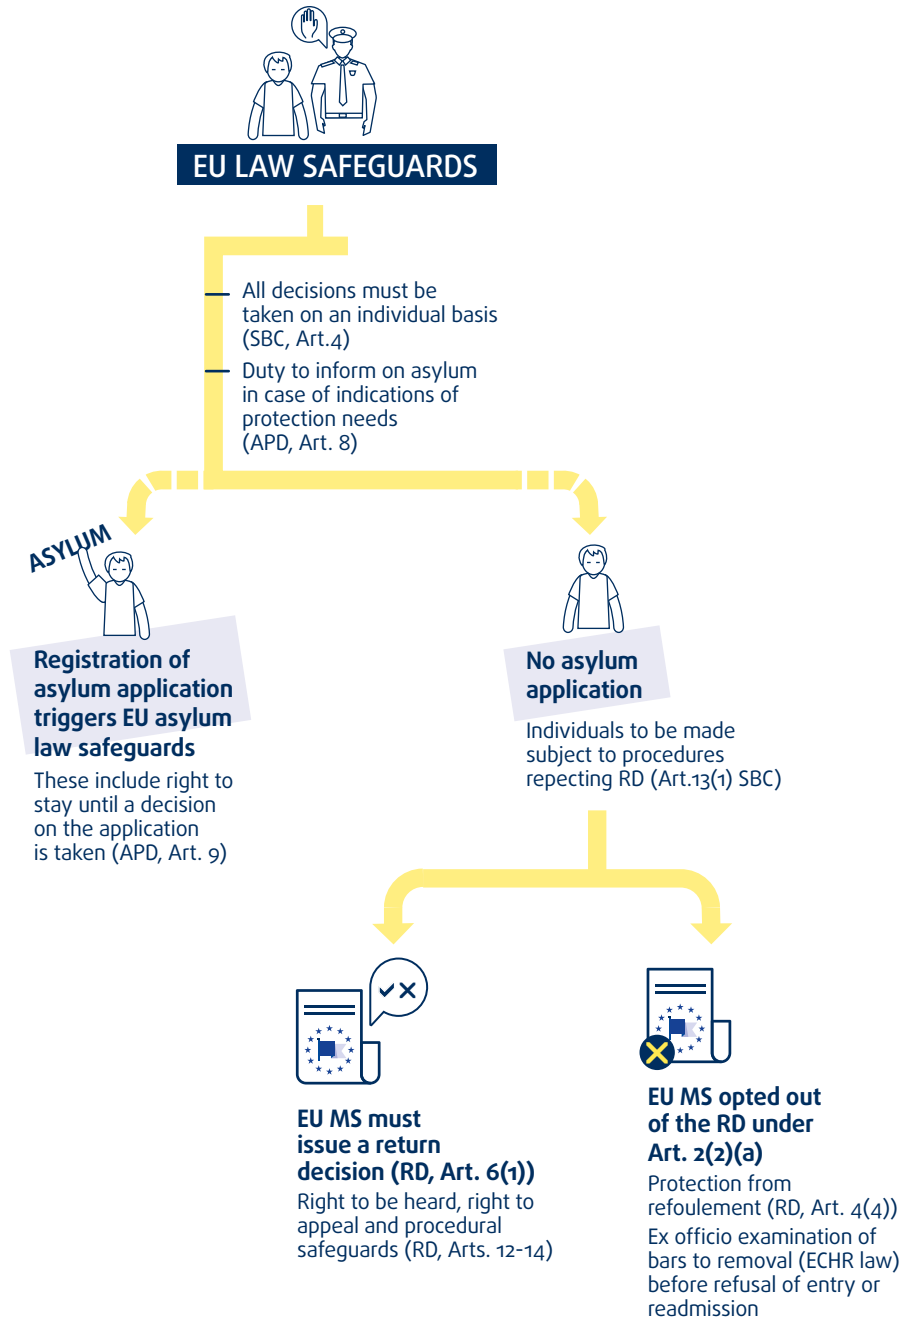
EU LAW SAFEGUARDS

All decisions must be taken on an individual basis (SBC, Art.4)

Duty to inform on asylum in case of indications of protection needs (APD, Art. 8)

ASYLUM

Registration of asylum application triggers EU asylum law safeguards

These include right to stay until a decision on the application is taken (APD, Art. 9)

No asylum application

Individuals to be made subject to procedures repecting RD (Art.13(1) SBC)

EU MS must issue a return decision (RD, Art. 6(1))

Right to be heard, right to appeal and procedural safeguards (RD, Arts. 12-14)

EU MS opted out of the RD under Art. 2(2)(a)

Protection from refoulement (RD, Art. 4(4))

Ex officio examination of bars to removal (ECHR law) before refusal of entry or readmission